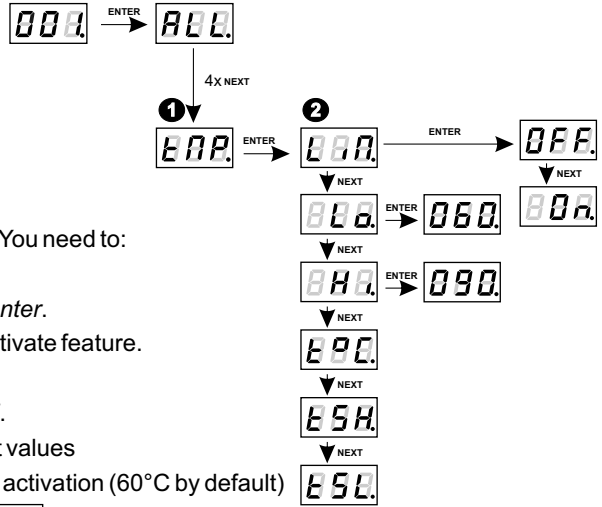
001. ENTER ALL.
4x NEXT
1 tMP. ENTER 2 tIM. ENTER OFF.
NEXT NEXT
You need to: Lo. ENTER 060. On.
NEXT
nter. HI. ENTER 090.
tivate feature. NEXT
tPC.
NEXT
. tSH.
values NEXT
activation (60°C by default) tSL.